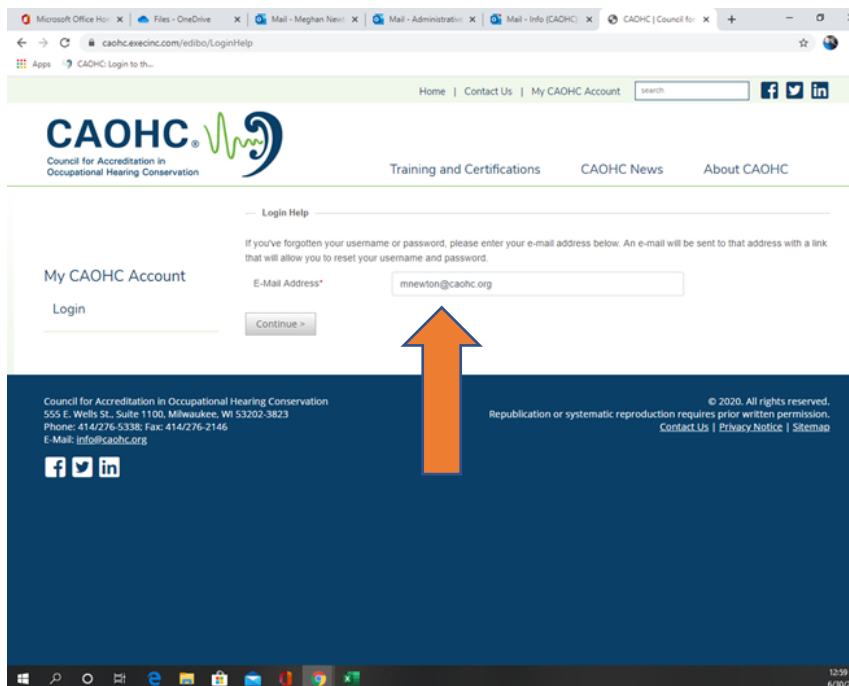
Microsoft Office Ho ×
Files - OneDrive ×
Mail - Meghan Newt ×
Mail - Administrati ×
Mail - Info (CAOHC) ×
CAOHC | Council fo ×
+

caohc.execinc.com/edibo/LoginHelp

Apps
CAOHC: Login to th...

Home | Contact Us | My CAOHC Account
search

CAOHC®
Council for Accreditation in Occupational Hearing Conservation

Training and Certifications
CAOHC News
About CAOHC

Login Help

If you've forgotten your username or password, please enter your e-mail address below. An e-mail will be sent to that address with a link that will allow you to reset your username and password.

My CAOHC Account

E-Mail Address*
mnewton@caohc.org

Login

Continue >

Council for Accreditation in Occupational Hearing Conservation
555 E. Wells St., Suite 1100, Milwaukee, WI 53202-3823
Phone: 414/276-5338; Fax: 414/276-2146
E-Mail: info@caohc.org

© 2020. All rights reserved.
Republication or systematic reproduction requires prior written permission.
Contact Us | Privacy Notice | Sitemap

12:59
6/20